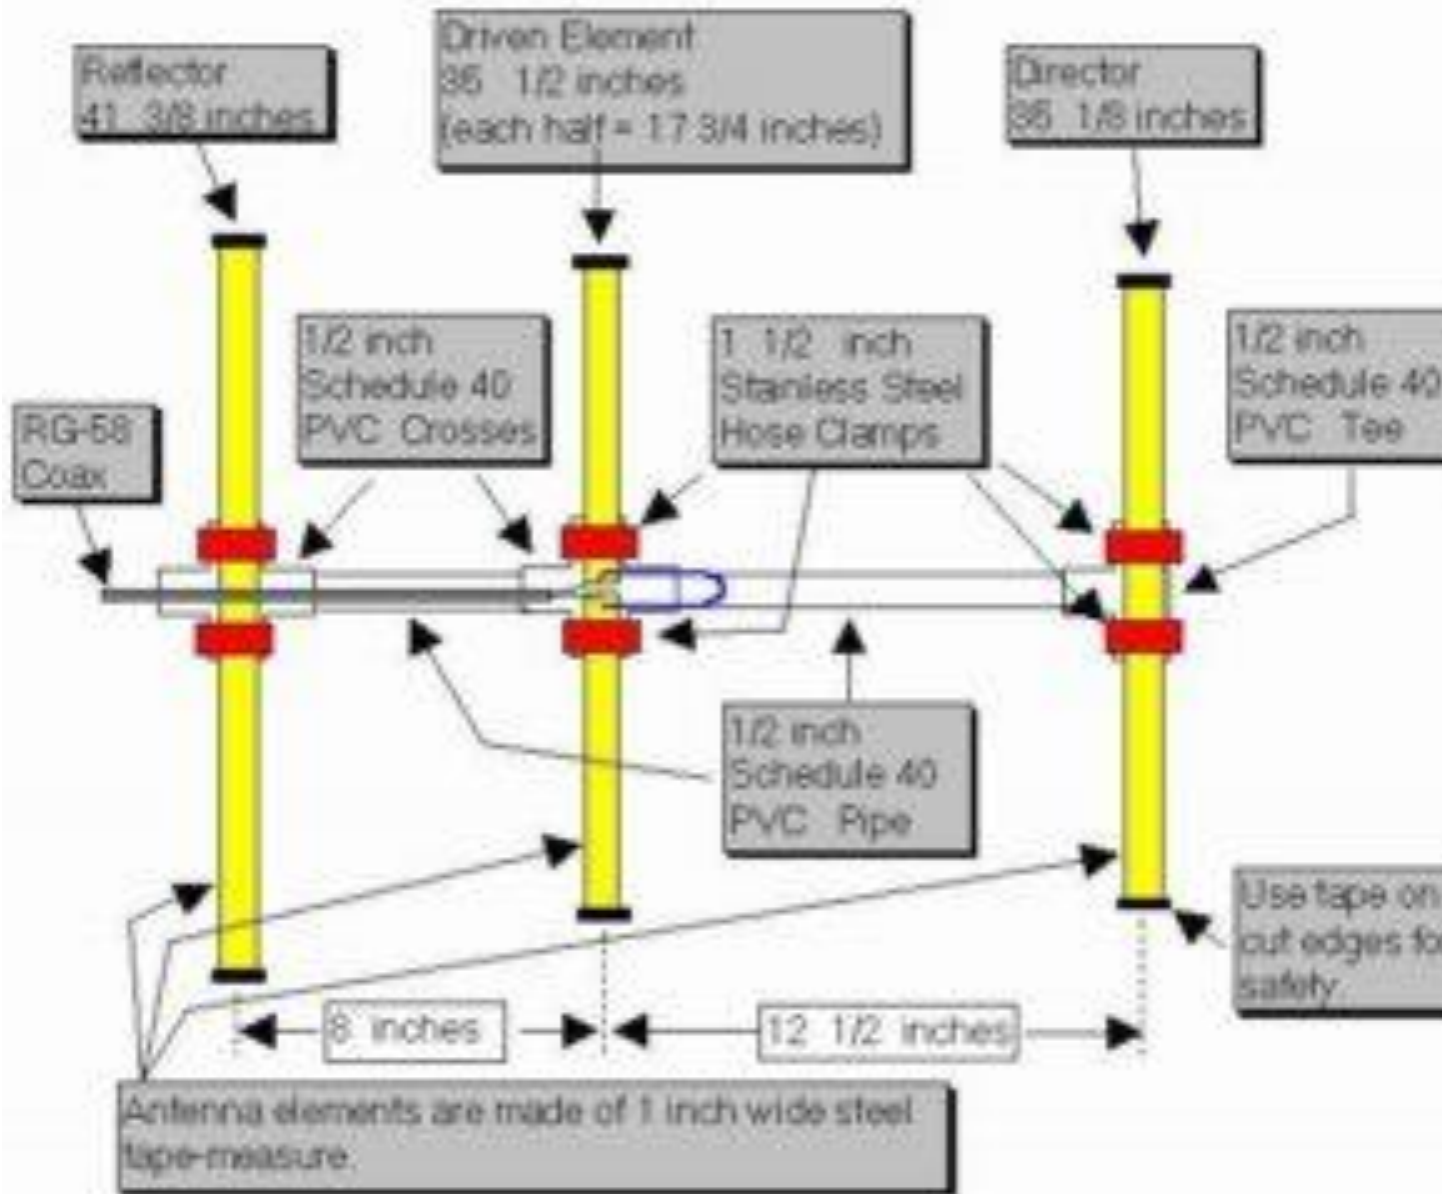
Reflector
41 3/8 inches

Driven Element
35 1/2 inches
(each half = 17 3/4 inches)

Director
35 1/8 inches

1/2 inch
Schedule 40
PVC Crosses

1 1/2 inch
Stanless Steel
Hose Clamps

1/2 inch
Schedule 40
PVC Tee

RG-58
Coax

1/2 inch
Schedule 40
PVC Pipe

Use tape on
cut edges fo
safety.

8 inches

12 1/2 inches

Antenna elements are made of 1 inch wide steel tape-measure.